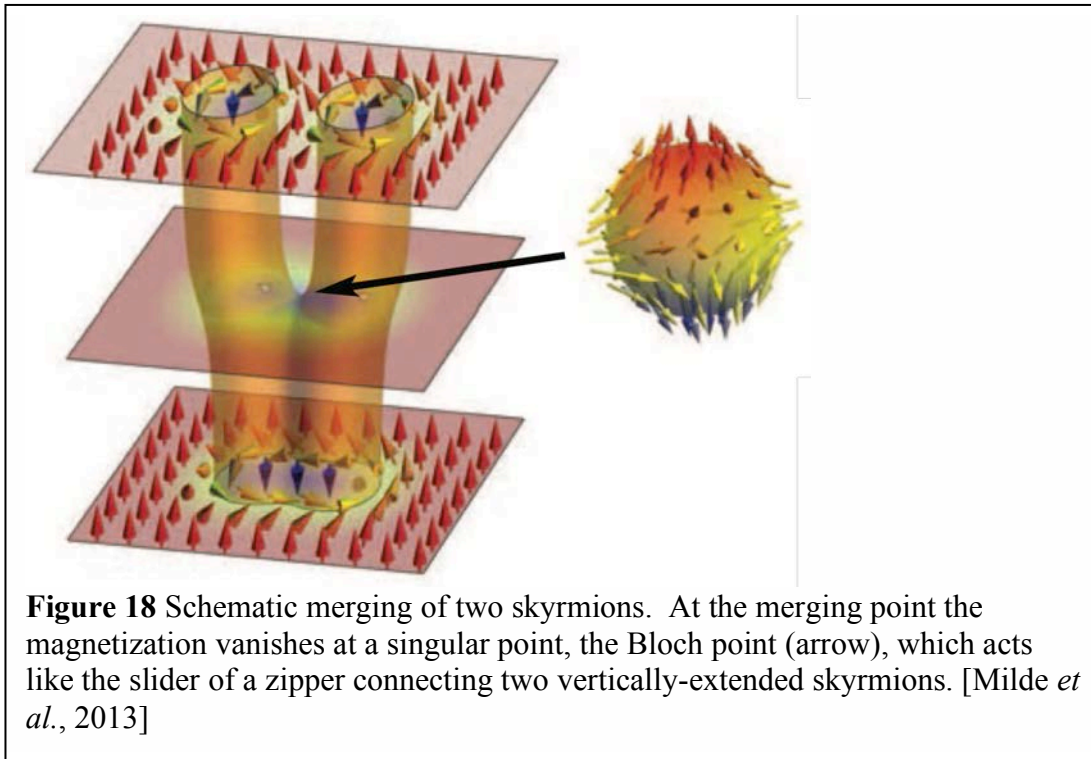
**Figure 18** Schematic merging of two skyrmions. At the merging point the magnetization vanishes at a singular point, the Bloch point (arrow), which acts like the slider of a zipper connecting two vertically-extended skyrmions. [Milde *et al.*, 2013]